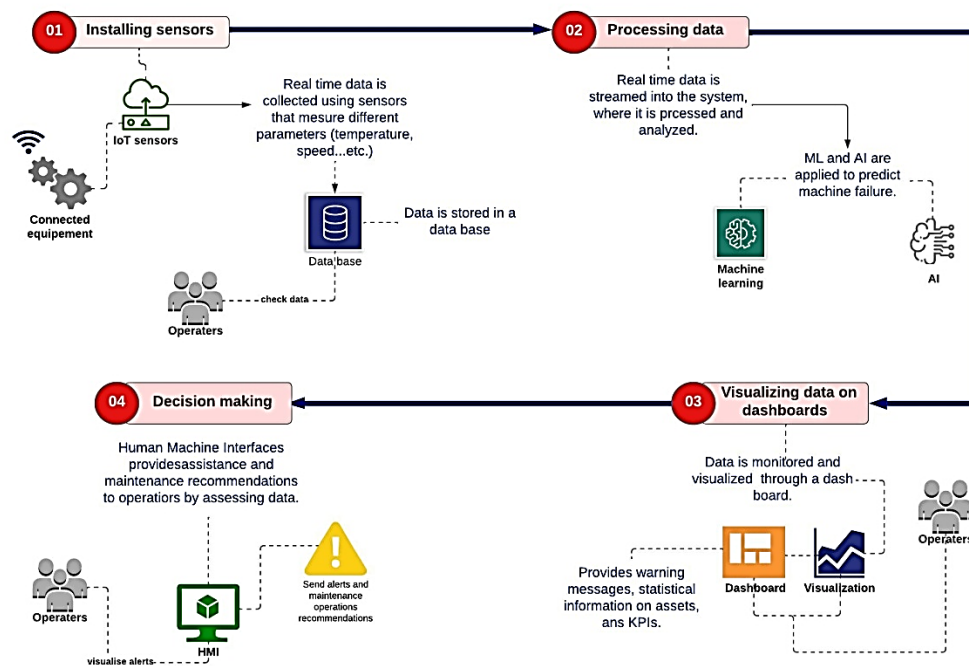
01 Installing sensors

IoT sensors

Real time data is collected using sensors that mesure different parameters (temperature, speed...etc.)

Connected equipement

Data base

Data is stored in a data base

Operaters

check data

02 Processing data

Real time data is streamed into the system, where it is prcessed and analyzed.

ML and AI are applied to predict machine failure.

Machine learning

AI

04 Decision making

Human Machine Interfaces providesassistance and maintenance recommendations to operators by assessing data.

Send alerts and maintenance operations recommendations

Operaters

HMI

visualise alerts

03 Visualizing data on dashboards

Data is monitored and visualized through a dash board.

Operaters

Provides warning messages, statistical information on assets, ans KPIs.

Dashboard

Visualization